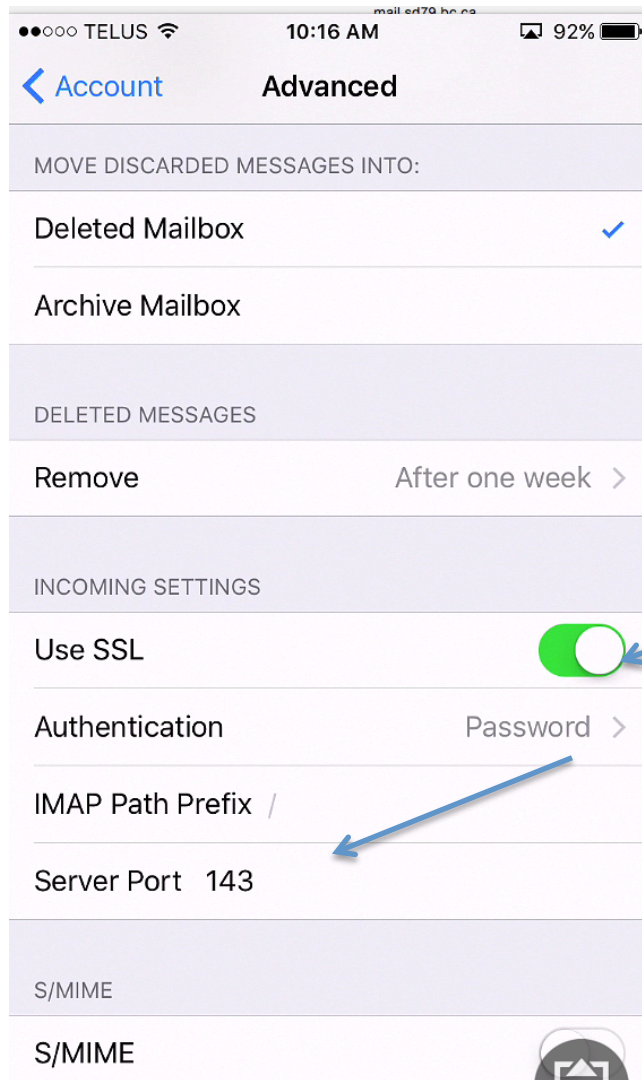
●●○○○ TELUS 10:16 AM mail.sd79.bc.ca 92%

Account Advanced

MOVE DISCARDED MESSAGES INTO:

Deleted Mailbox ✓

Archive Mailbox

DELETED MESSAGES

Remove After one week

INCOMING SETTINGS

Use SSL

Authentication Password

IMAP Path Prefix /

Server Port 143

S/MIME

S/MIME